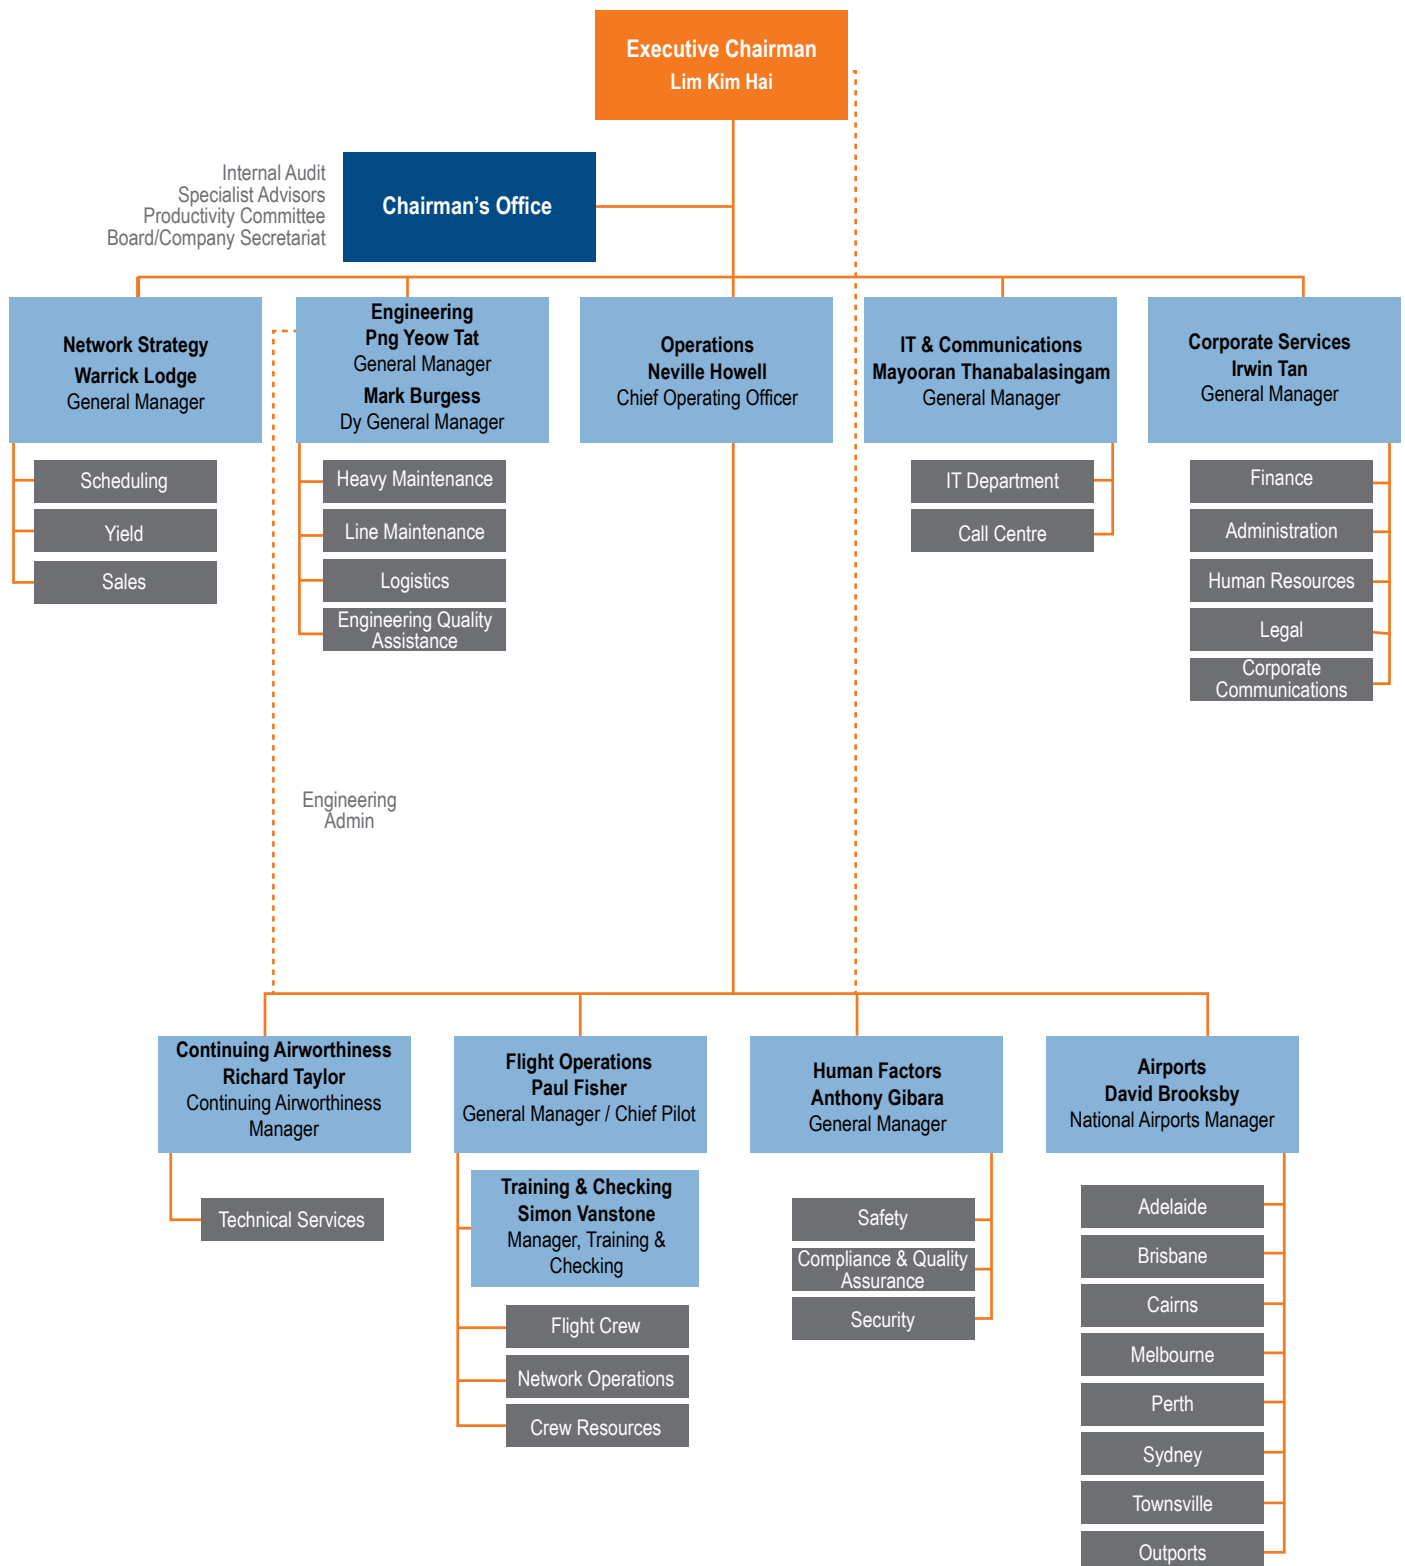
Executive Chairman
Lim Kim Hai

Internal Audit
Specialist Advisors
Productivity Committee
Board/Company Secretariat

Chairman's Office

Network Strategy
Warrick Lodge
General Manager

Scheduling
Yield
Sales

Engineering
Png Yeow Tat
General Manager
Mark Burgess
Dy General Manager

Heavy Maintenance
Line Maintenance
Logistics
Engineering Quality Assistance

Operations
Neville Howell
Chief Operating Officer

IT & Communications
Mayooran Thanabalasingam
General Manager

IT Department
Call Centre

Corporate Services
Irwin Tan
General Manager

Finance
Administration
Human Resources
Legal
Corporate Communications

Engineering Admin

Continuing Airworthiness
Richard Taylor
Continuing Airworthiness Manager

Technical Services

Flight Operations
Paul Fisher
General Manager / Chief Pilot

Training & Checking
Simon Vanstone
Manager, Training & Checking

Flight Crew
Network Operations
Crew Resources

Human Factors
Anthony Gibara
General Manager

Safety
Compliance & Quality Assurance
Security

Airports
David Brooksby
National Airports Manager

Adelaide
Brisbane
Cairns
Melbourne
Perth
Sydney
Townsville
Outports